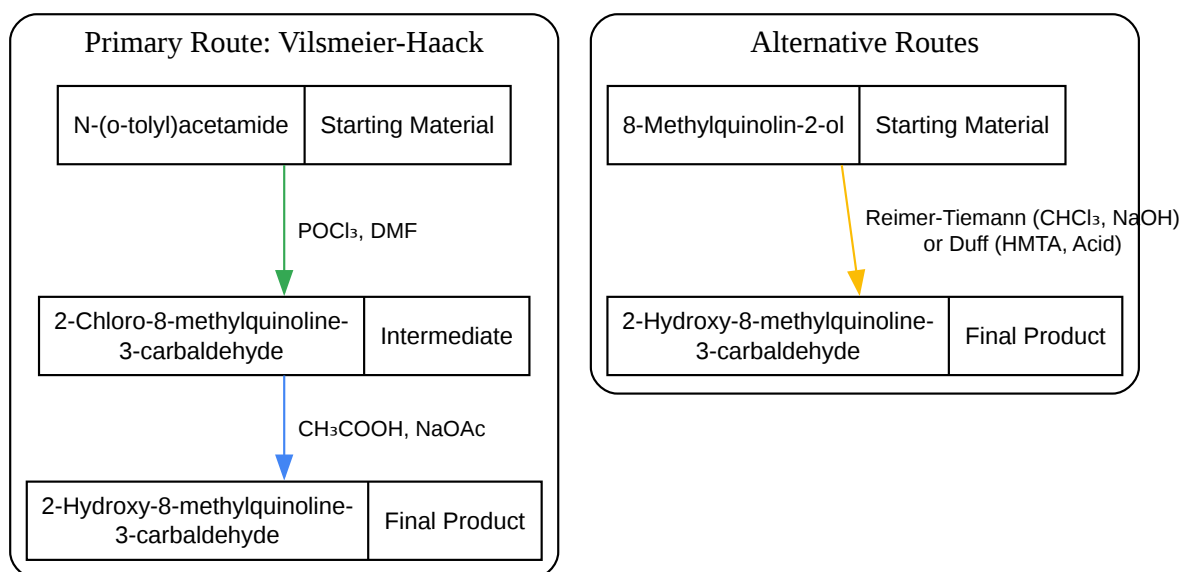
Primary Route: Vilsmeier-Haack

| N-(o-tolyl)acetamide | Starting Material |
|---|---|

$POCl_3$, DMF

| 2-Chloro-8-methylquinoline-3-carbaldehyde | Intermediate |
|---|---|

$CH_3COOH$, NaOAc

| 2-Hydroxy-8-methylquinoline-3-carbaldehyde | Final Product |
|---|---|

Alternative Routes

| 8-Methylquinolin-2-ol | Starting Material |
|---|---|

Reimer-Tiemann ($CHCl_3$, NaOH) or Duff (HMTA, Acid)

| 2-Hydroxy-8-methylquinoline-3-carbaldehyde | Final Product |
|---|---|